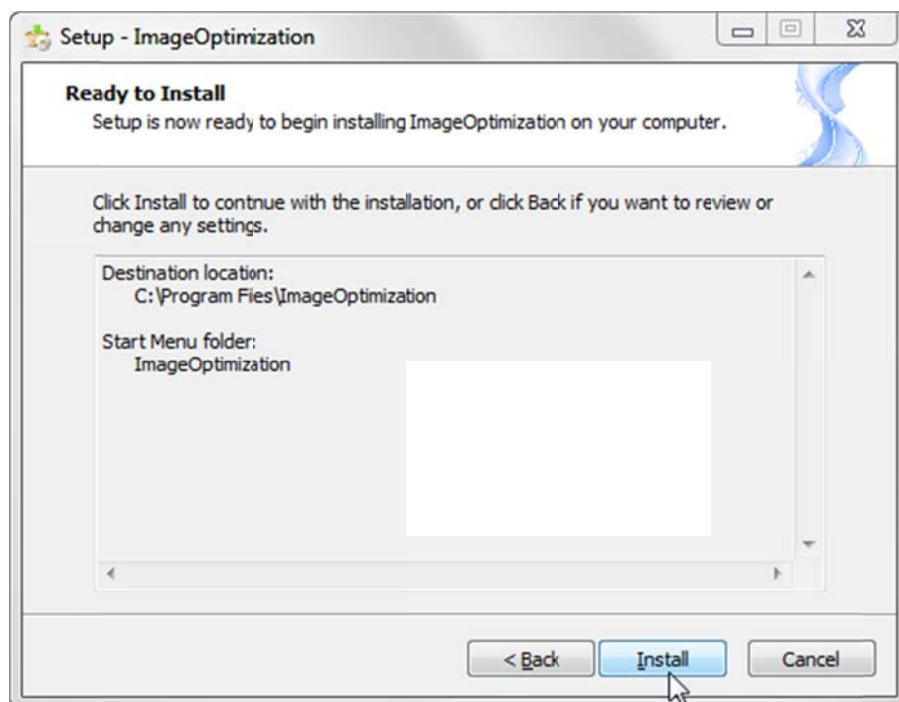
Setup - ImageOptimization

Ready to Install
Setup is now ready to begin installing ImageOptimization on your computer.

Click Install to contnue with the installation, or click Back if you want to review or change any settings.

Destination location:
C:\Program Fies\ImageOptimization

Start Menu folder:
ImageOptimization

< Back
Install
Cancel